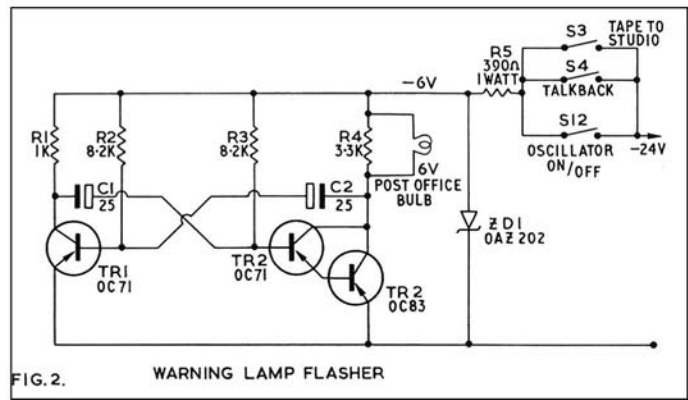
S3 TAPE TO STUDIO
R5 390Ω 1WATT
S4 TALKBACK
−6V
R1 1K
R2 8·2K
R3 8·2K
R4 3·3K
6V POST OFFICE BULB
S12 OSCILLATOR ON/OFF
−24V
C1 25
C2 25
ZD1 OAZ 202
TR1 OC71
TR2 OC71
TR2 OC83
FIG. 2.
WARNING LAMP FLASHER